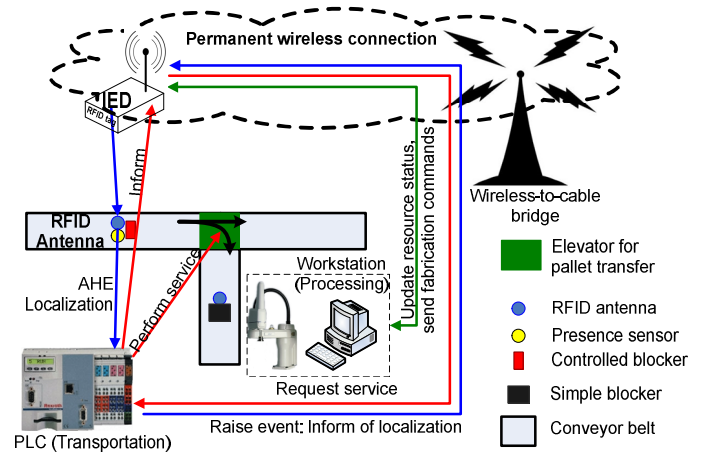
Permanent wireless connection

IED
RFID tag

Inform

Update resource status, send fabrication commands

Wireless-to-cable bridge

RFID Antenna

Elevator for pallet transfer

Workstation (Processing)

AHE Localization

Perform service

RFID antenna

Presence sensor

Controlled blocker

Request service

Simple blocker

PLC (Transportation)

Raise event: Inform of localization

Conveyor belt